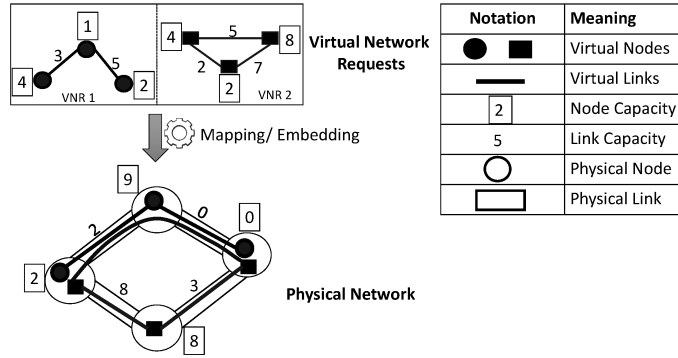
1
3
5
4
2
VNR 1

4
5
8
2
7
2
VNR 2

Virtual Network Requests

Mapping/ Embedding

9
0
0
2
2
8
3
8

Physical Network

| Notation | Meaning |
|---|---|
| | Virtual Nodes |
| | Virtual Links |
| 2 | Node Capacity |
| 5 | Link Capacity |
| | Physical Node |
| | Physical Link |